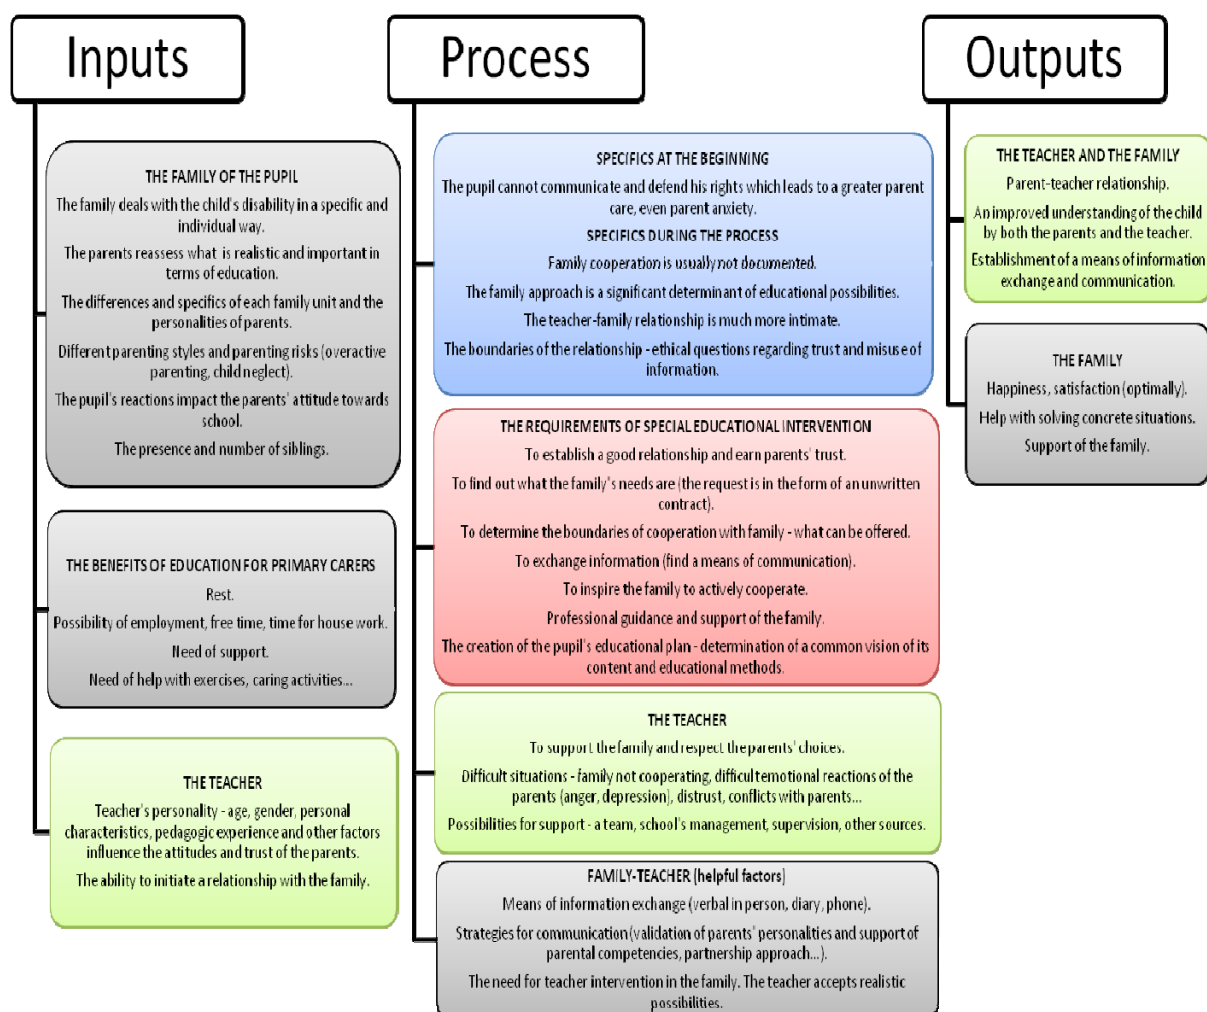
Inputs

THE FAMILY OF THE PUPIL

The family deals with the child's disability in a specific and individual way.

The parents reassess what is realistic and important in terms of education.

The differences and specifics of each family unit and the personalities of parents.

Different parenting styles and parenting risks (overactive parenting, child neglect).

The pupil's reactions impact the parents' attitude towards school.

The presence and number of siblings.

THE BENEFITS OF EDUCATION FOR PRIMARY CARERS

Rest.

Possibility of employment, free time, time for house work.

Need of support.

Need of help with exercises, caring activities...

THE TEACHER

Teacher's personality - age, gender, personal characteristics, pedagogic experience and other factors influence the attitudes and trust of the parents.

The ability to initiate a relationship with the family.

Process

SPECIFICS AT THE BEGINNING

The pupil cannot communicate and defend his rights which leads to a greater parent care, even parent anxiety.

SPECIFICS DURING THE PROCESS

Family cooperation is usually not documented.

The family approach is a significant determinant of educational possibilities.

The teacher-family relationship is much more intimate.

The boundaries of the relationship - ethical questions regarding trust and misuse of information.

THE REQUIREMENTS OF SPECIAL EDUCATIONAL INTERVENTION

To establish a good relationship and earn parents' trust.

To find out what the family's needs are (the request is in the form of an unwritten contract).

To determine the boundaries of cooperation with family - what can be offered.

To exchange information (find a means of communication).

To inspire the family to actively cooperate.

Professional guidance and support of the family.

The creation of the pupil's educational plan - determination of a common vision of its content and educational methods.

THE TEACHER

To support the family and respect the parents' choices.

Difficult situations - family not cooperating, difficult emotional reactions of the parents (anger, depression), distrust, conflicts with parents...

Possibilities for support - a team, school's management, supervision, other sources.

FAMILY-TEACHER (helpful factors)

Means of information exchange (verbal in person, diary, phone).

Strategies for communication (validation of parents' personalities and support of parental competencies, partnership approach...).

The need for teacher intervention in the family. The teacher accepts realistic possibilities.

Outputs

THE TEACHER AND THE FAMILY

Parent-teacher relationship.

An improved understanding of the child by both the parents and the teacher.

Establishment of a means of information exchange and communication.

THE FAMILY

Happiness, satisfaction (optimally).

Help with solving concrete situations.

Support of the family.